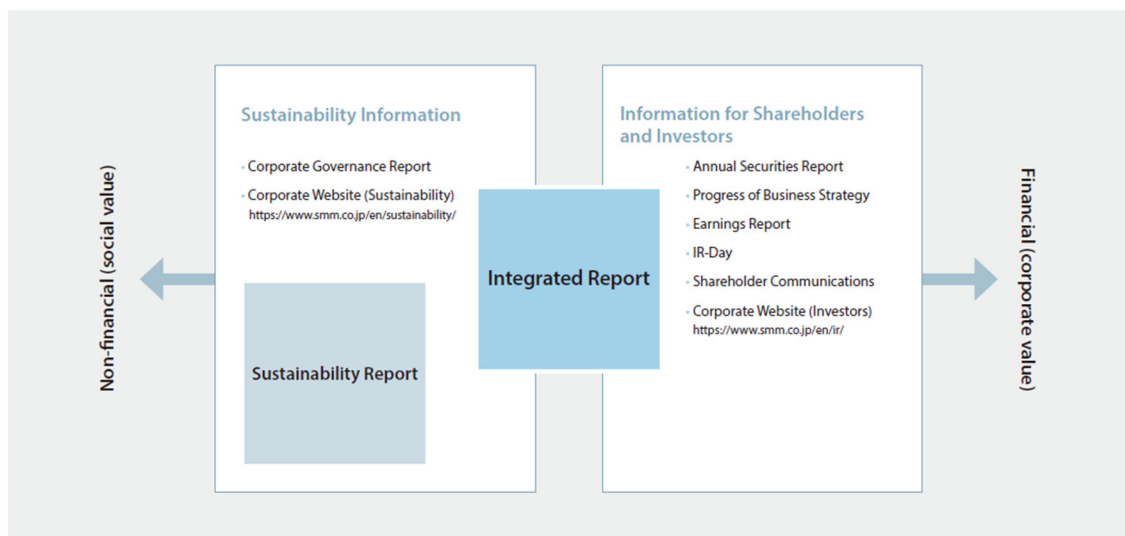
Non-financial (social value)

Sustainability Information

· Corporate Governance Report

· Corporate Website (Sustainability)
https://www.smm.co.jp/en/sustainability/

Sustainability Report

Integrated Report

Information for Shareholders and Investors

· Annual Securities Report

· Progress of Business Strategy

· Earnings Report

· IR-Day

· Shareholder Communications

· Corporate Website (Investors)
https://www.smm.co.jp/en/ir/

Financial (corporate value)